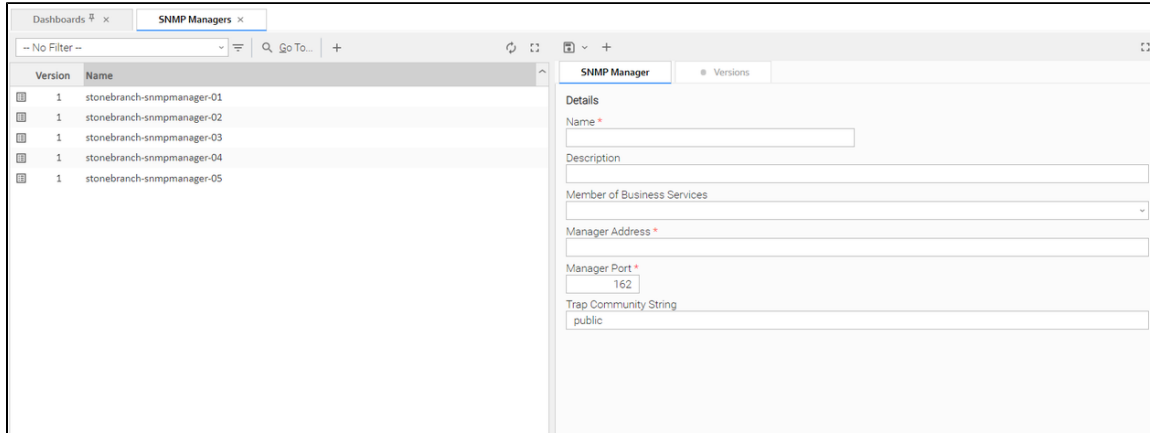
Dashboards ✕ SNMP Managers ✕

-- No Filter -- Go To... +

| Version | Name |
|---|---|
| 1 | stonebranch-snmpmanager-01 |
| 1 | stonebranch-snmpmanager-02 |
| 1 | stonebranch-snmpmanager-03 |
| 1 | stonebranch-snmpmanager-04 |
| 1 | stonebranch-snmpmanager-05 |

+

SNMP Manager Versions

Details

Name *

Description

Member of Business Services

Manager Address *

Manager Port *

162

Trap Community String

public